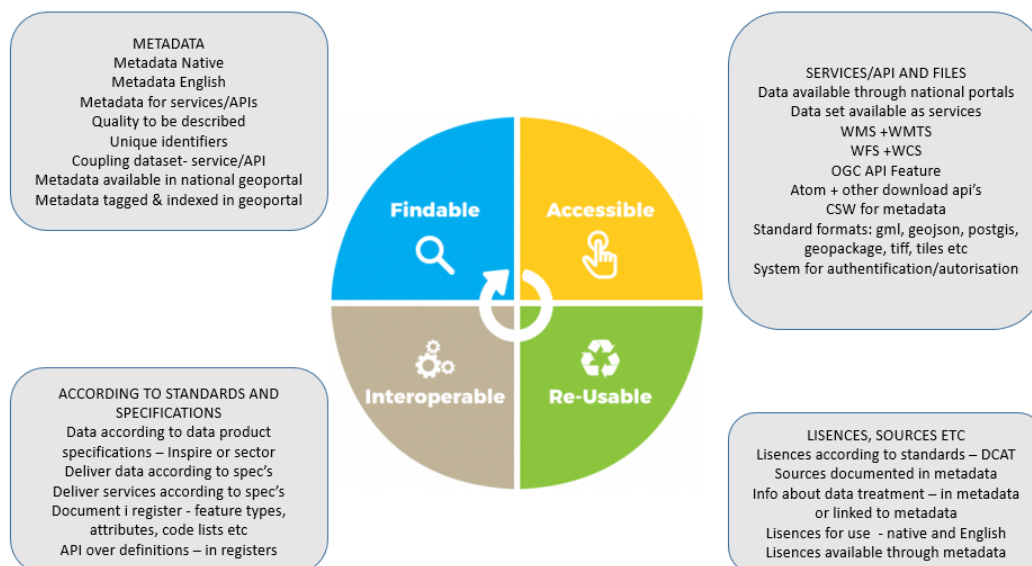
METADATA
Metadata Native
Metadata English
Metadata for services/APIs
Quality to be described
Unique identifiers
Coupling dataset- service/API
Metadata available in national geoportal
Metadata tagged & indexed in geoportal

SERVICES/API AND FILES
Data available through national portals
Data set available as services
WMS +WMTS
WFS +WCS
OGC API Feature
Atom + other download api's
CSW for metadata
Standard formats: gml, geojson, postgis, geopackage, tiff, tiles etc
System for authentification/autorisation

Findable

Accessible

Interoperable

Re-Usable

ACCORDING TO STANDARDS AND SPECIFICATIONS
Data according to data product specifications – Inspire or sector
Deliver data according to spec's
Deliver services according to spec's
Document i register - feature types, attributes, code lists etc
API over definitions – in registers

LISENCES, SOURCES ETC
Lisences according to standards – DCAT
Sources documented in metadata
Info about data treatment – in metadata or linked to metadata
Lisences for use - native and English
Lisences available through metadata